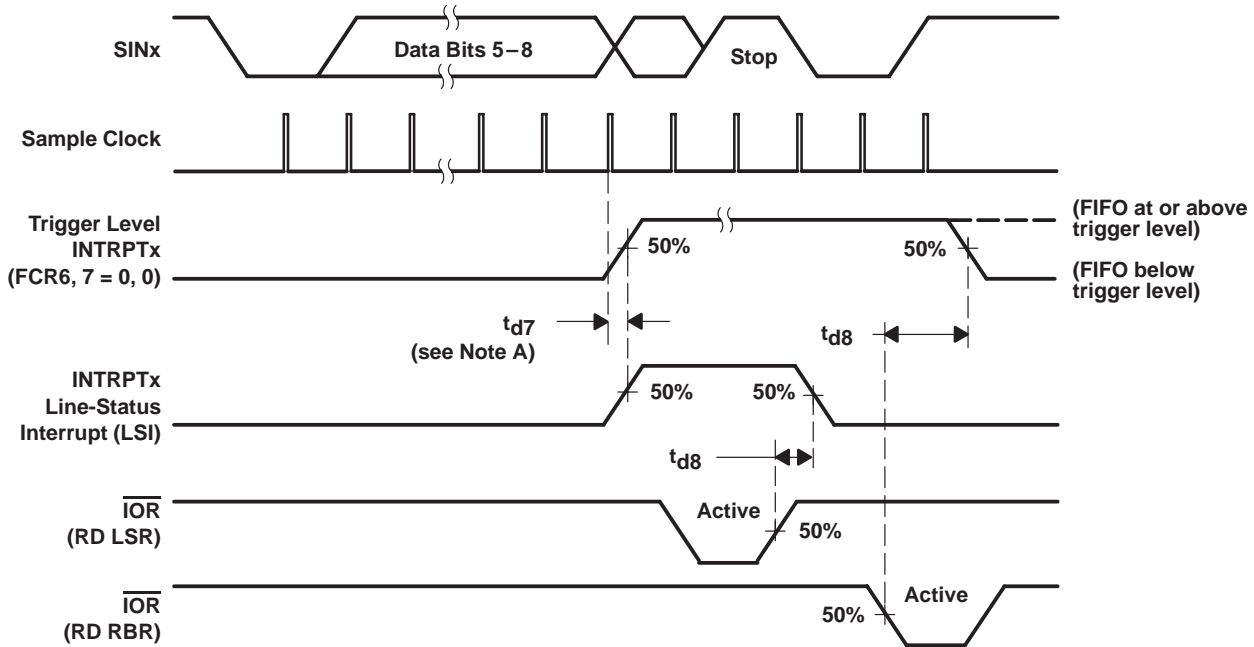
SINx

Data Bits 5 – 8

Stop

Sample Clock

Trigger Level INTRPTx (FCR6, 7 = 0, 0)

50%

(FIFO at or above trigger level)

50%

(FIFO below trigger level)

$t_{d7}$ (see Note A)

$t_{d8}$

INTRPTx Line-Status Interrupt (LSI)

50%

50%

$t_{d8}$

$\overline{IOR}$ (RD LSR)

Active

50%

$\overline{IOR}$ (RD RBR)

50%

Active